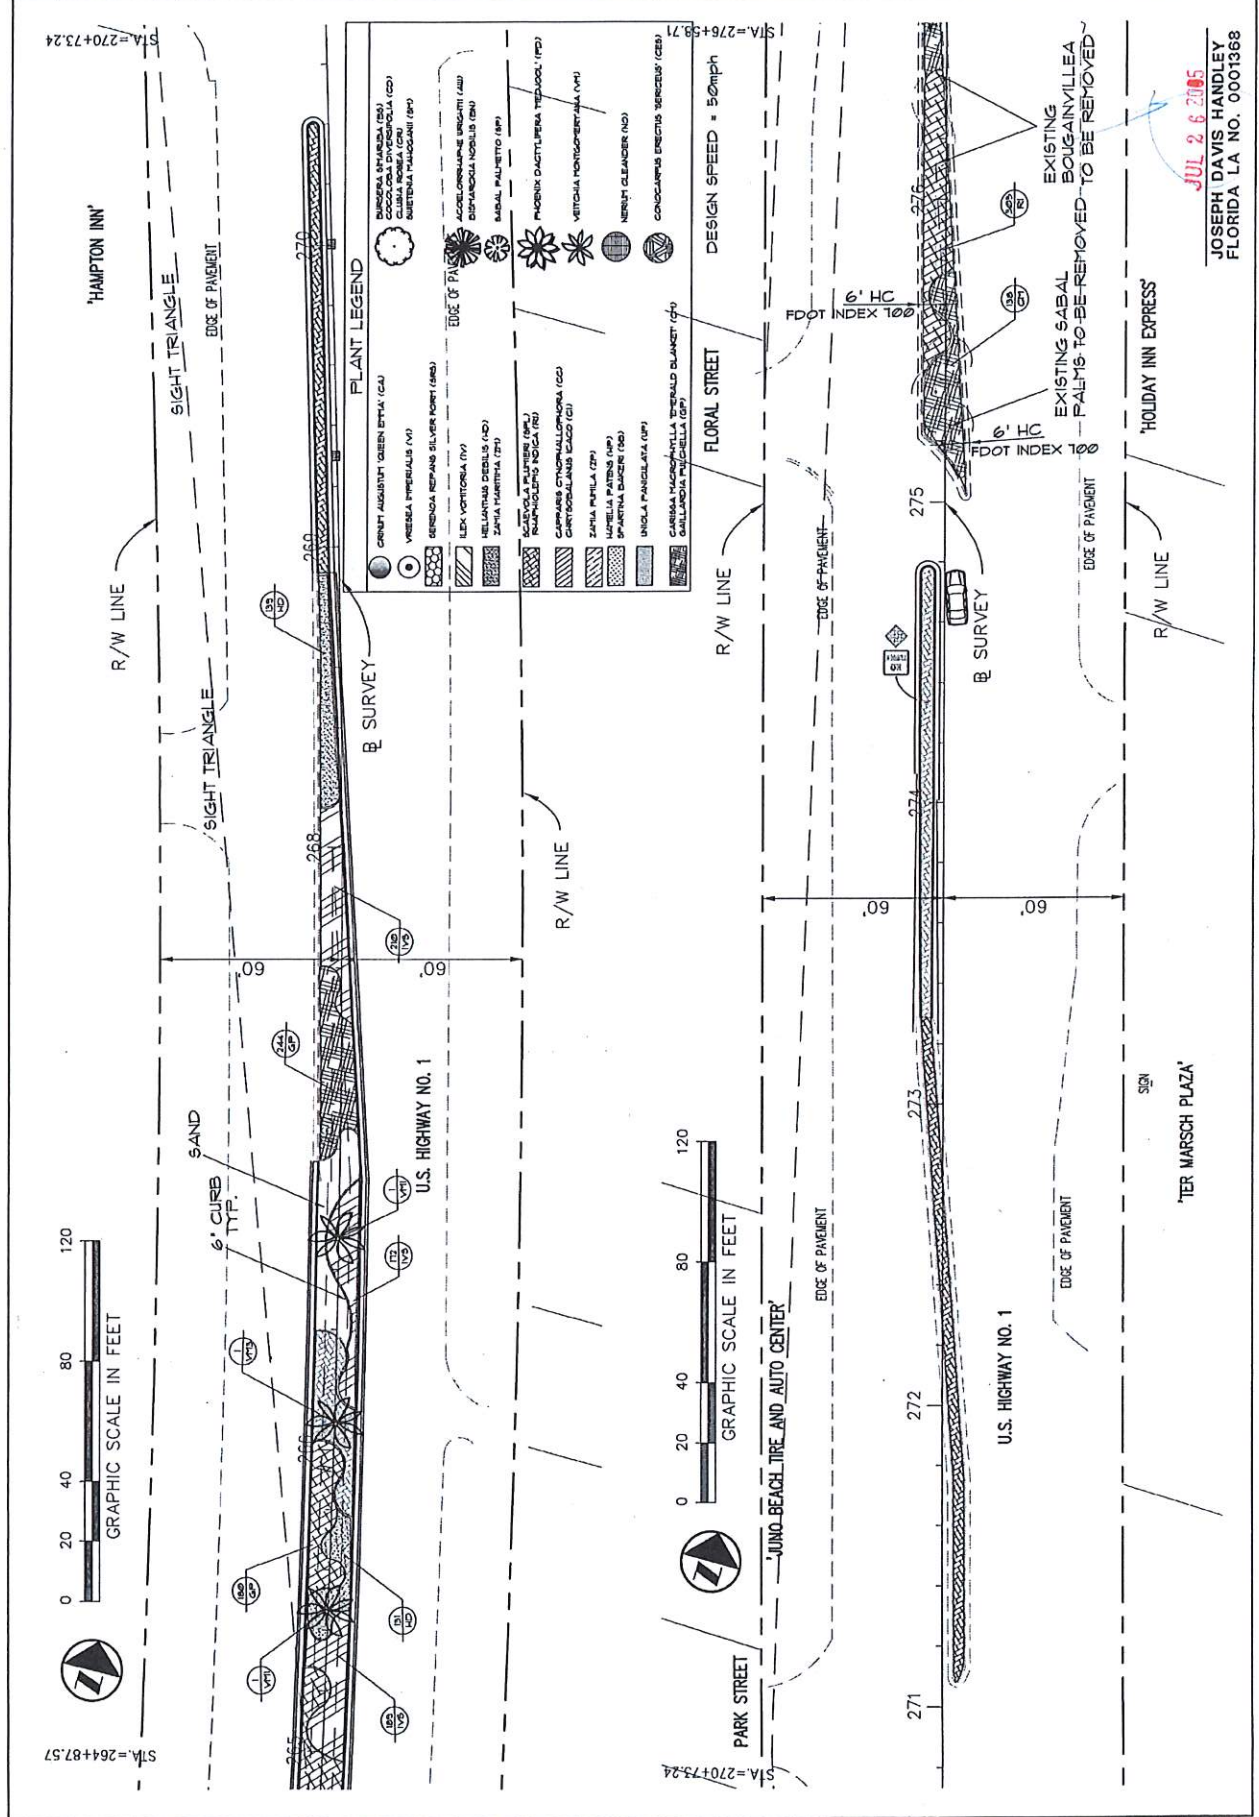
STA.=264+87.57

GRAPHIC SCALE IN FEET
0 20 40 80 120

6' CURB TYP.

SAND

'HAMPTON INN'

SIGHT TRIANGLE

EDGE OF PAVEMENT

SIGHT TRIANGLE

R/W LINE

60'

60'

U.S. HIGHWAY NO. 1

℄ SURVEY

R/W LINE

266

268

269

270

STA.=270+73.24

PLANT LEGEND

CRINUM AUGUSTUM 'QUEEN EMMA' (CA)
VRIESEA IMPERIALIS (VI)
SERENOA REPENS SILVER FORM (SRS)
ILEX VOMITORIA (IV)
HELIANTHUS DEBILIS (HD)
ZAMIA MARITIMA (ZM)
SCAEVOLA PLUMIERI (SPL)
RHAPHIOLEPIS INDICA (RI)
CAPPARIS CYNOPHALLOPHORA (CC)
CHRYSOBALANUS ICACO (CI)
ZAMIA PUMILA (ZP)
HAMELIA PATENS (HP)
SPARTINA BAKERI (SB)
UNIOLA PANICULATA (UP)
CARISSA MACROCARPA 'EMERALD BLANKET' (CM)
GAILLARDIA PULCHELLA (GP)

BURSERA SIMARUBA (BS)
COCCOLOBA DIVERSIFOLIA (CD)
CLUSIA ROSEA (CR)
SWIETENIA MAHOGANI (SM)
ACOELORRHAPHE WRIGHTII (AW)
BISMARCKIA NOBILIS (BN)
SABAL PALMETTO (SP)
PHOENIX DACTYLIFERA 'MEDJOOL' (PD)
VEITCHIA MONTGOMERYANA (VM)
NERIUM OLEANDER (NO)
CONOCARPUS ERECTUS 'SERICEUS' (CES)

DESIGN SPEED = 50mph

STA.=276+59.71

GRAPHIC SCALE IN FEET
0 20 40 80 120

PARK STREET

'JUNO BEACH TIRE AND AUTO CENTER'

EDGE OF PAVEMENT

EDGE OF PAVEMENT

R/W LINE

FLORAL STREET

6' HC
FDOT INDEX 100

6' HC
FDOT INDEX 100

60'

60'

℄ SURVEY

U.S. HIGHWAY NO. 1

EDGE OF PAVEMENT

'TER MARSCH PLAZA'

SIGN

EDGE OF PAVEMENT

R/W LINE

'HOLIDAY INN EXPRESS'

EXISTING SABAL PALMS TO BE REMOVED

EXISTING BOUGAINVILLEA TO BE REMOVED

271

272

273

274

275

276

STA.=270+73.24

JUL 2 6 2005

JOSEPH DAVIS HANDLEY
FLORIDA LA NO. 0001368